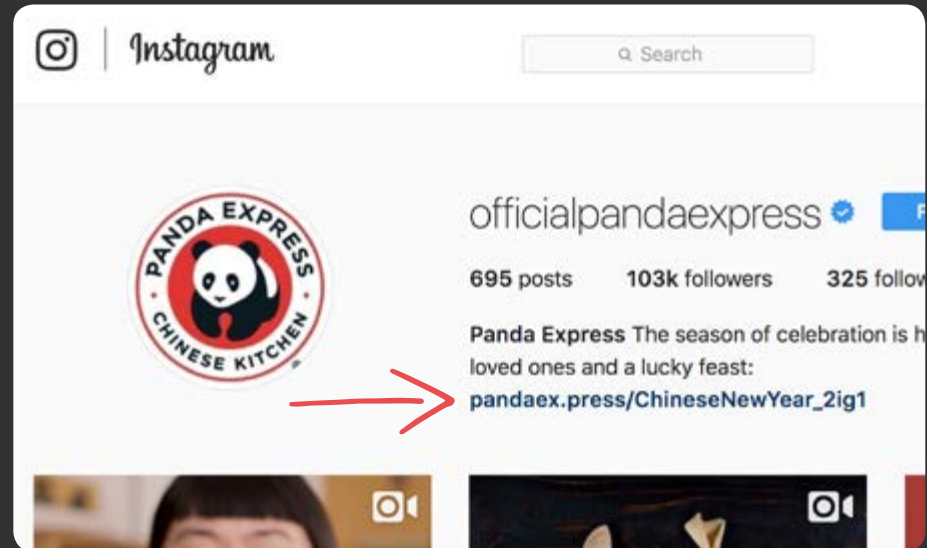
Instagram

Search

PANDA EXPRESS CHINESE KITCHEN

officialpandaexpress

F

695 posts 103k followers 325 follow

Panda Express The season of celebration is h loved ones and a lucky feast: pandaex.press/ChineseNewYear_2ig1